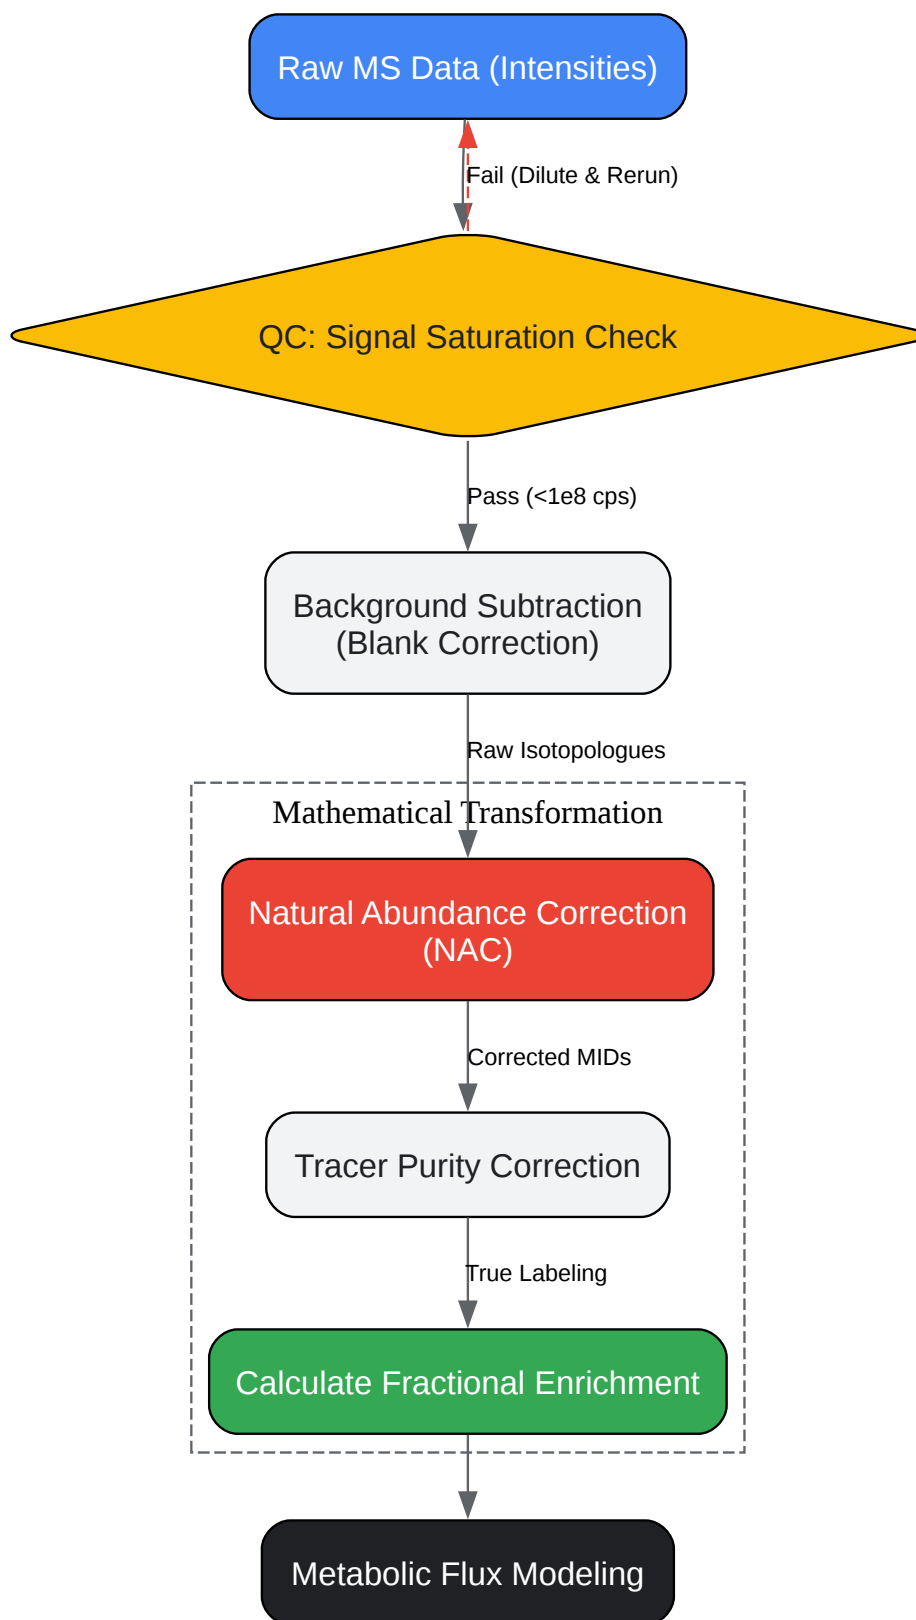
Raw MS Data (Intensities)

Fail (Dilute & Rerun)

QC: Signal Saturation Check

Pass (<1e8 cps)

Background Subtraction (Blank Correction)

Raw Isotopologues

Mathematical Transformation

Natural Abundance Correction (NAC)

Corrected MIDs

Tracer Purity Correction

True Labeling

Calculate Fractional Enrichment

Metabolic Flux Modeling